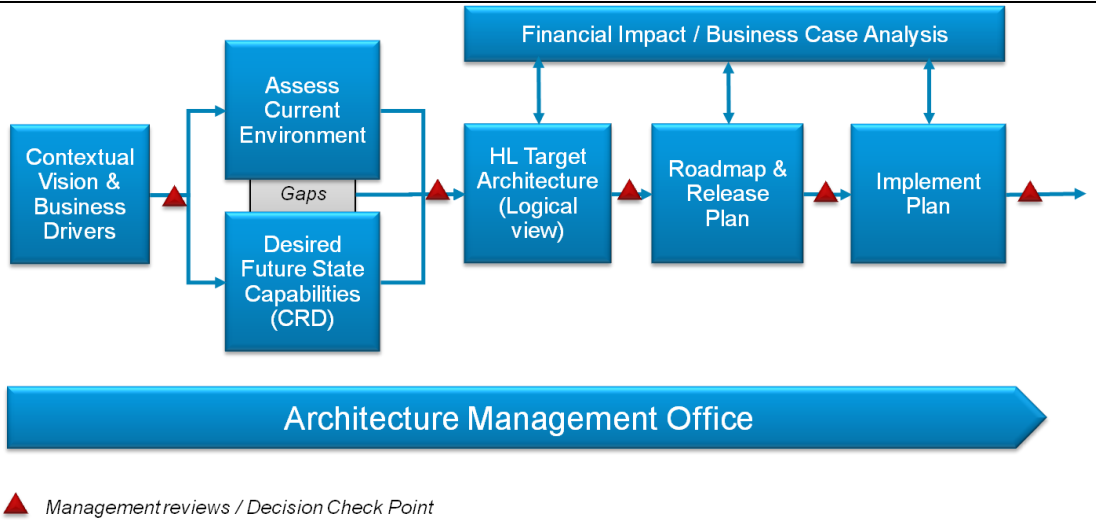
Financial Impact / Business Case Analysis

Contextual Vision & Business Drivers

Assess Current Environment

Gaps

Desired Future State Capabilities (CRD)

HL Target Architecture (Logical view)

Roadmap & Release Plan

Implement Plan

Architecture Management Office

Management reviews / Decision Check Point